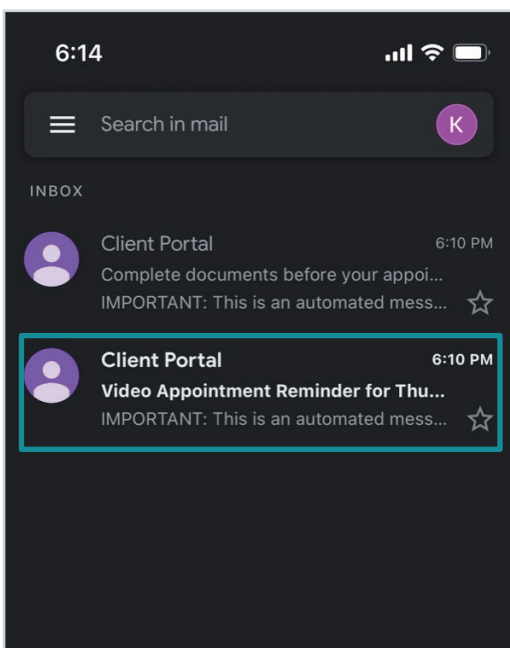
6:14

Search in mail

K

INBOX

Client Portal
6:10 PM
Complete documents before your appoi...
IMPORTANT: This is an automated mess...

Client Portal
6:10 PM
Video Appointment Reminder for Thu...
IMPORTANT: This is an automated mess...